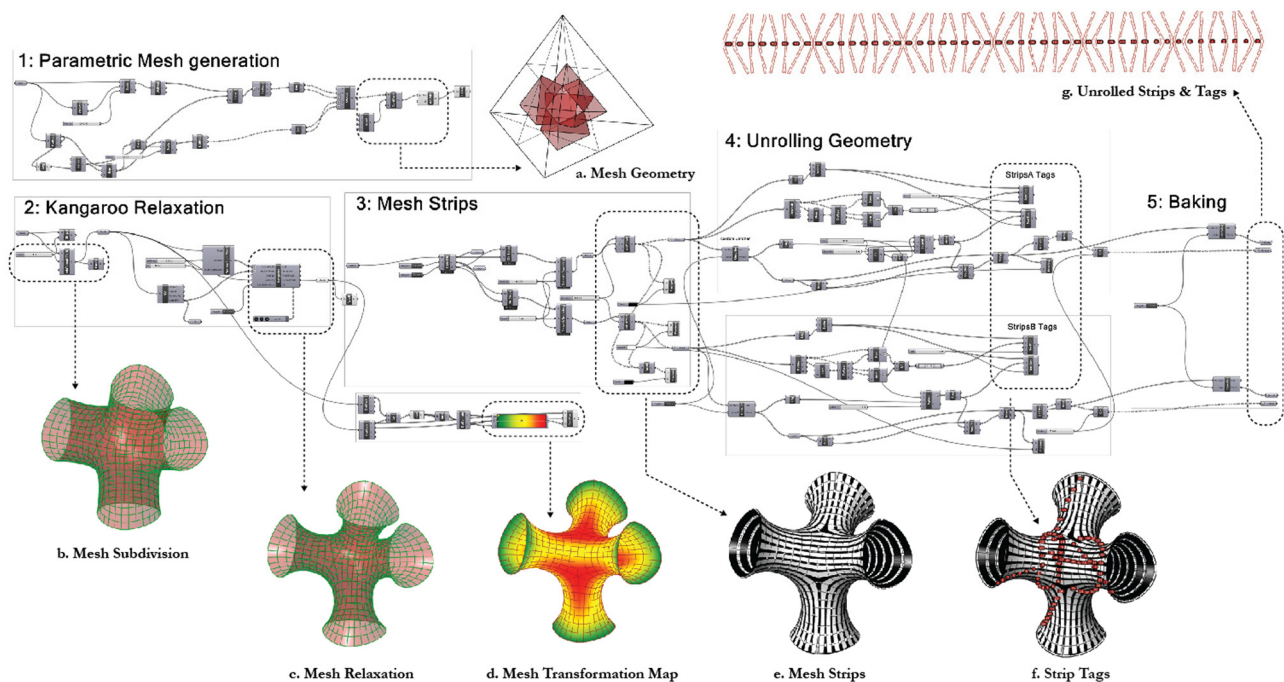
1: Parametric Mesh generation

a. Mesh Geometry

g. Unrolled Strips & Tags

4: Unrolling Geometry

2: Kangaroo Relaxation

3: Mesh Strips

StripsA Tags

5: Baking

StripsB Tags

b. Mesh Subdivision

c. Mesh Relaxation

d. Mesh Transformation Map

e. Mesh Strips

f. Strip Tags